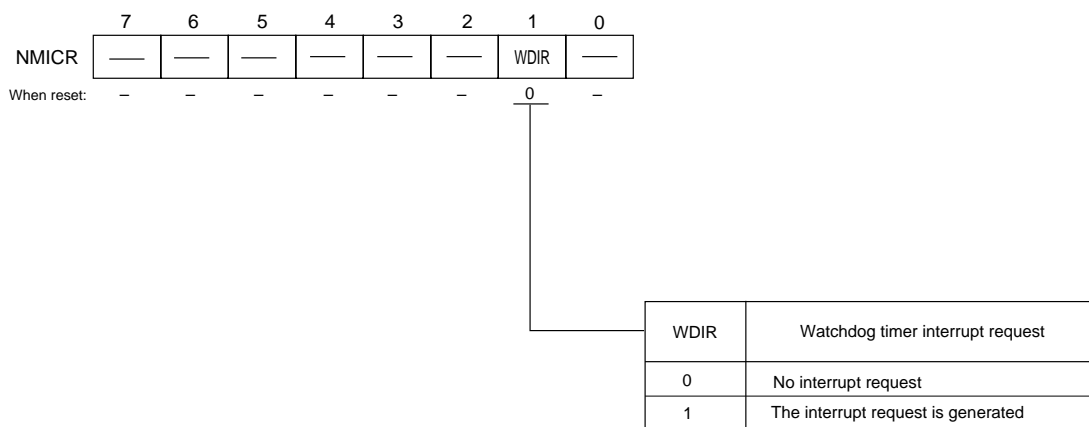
| | 7 | 6 | 5 | 4 | 3 | 2 | 1 | 0 |
|---|---|---|---|---|---|---|---|---|
| NMICR | —— | —— | —— | —— | —— | —— | WDIR | —— |
| When reset: | – | – | – | – | – | – | 0 | – |

| WDIR | Watchdog timer interrupt request |
|---|---|
| 0 | No interrupt request |
| 1 | The interrupt request is generated |